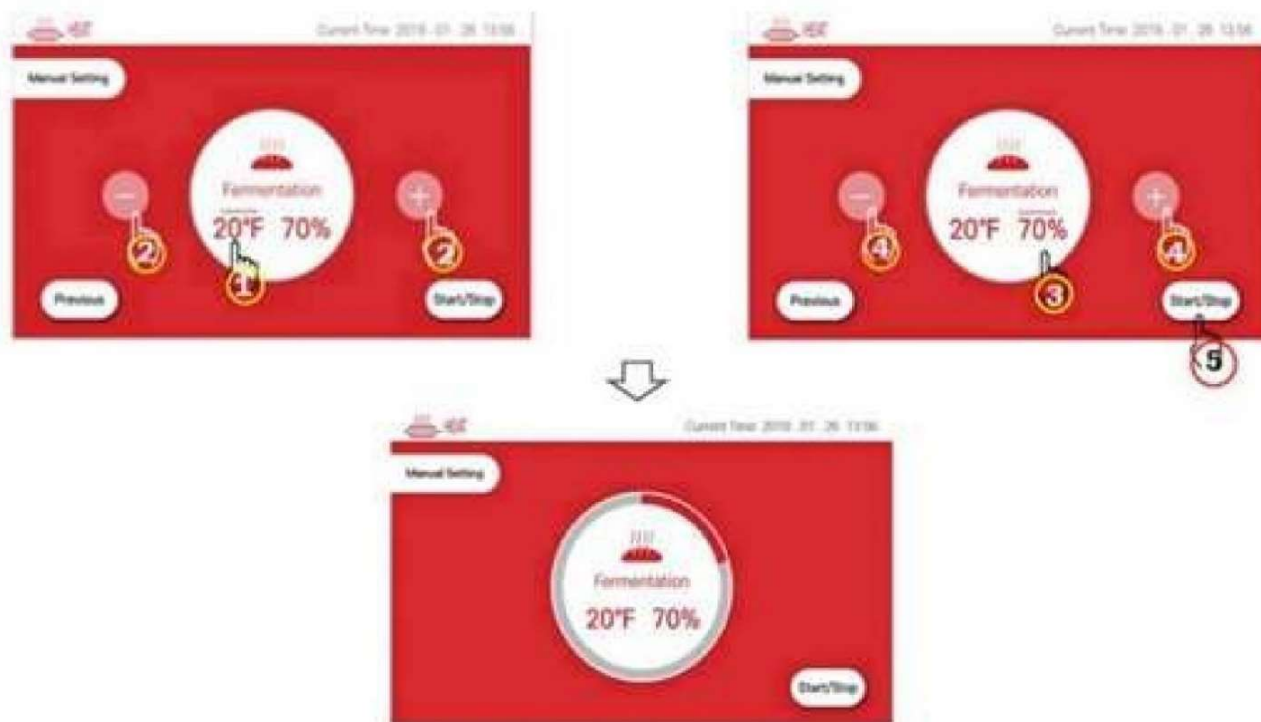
Current Time 2018 . 01 . 26 13:56

Manual Setting

Fermentation

20°F 70%

2

2

1

Previous

Start/Stop

Current Time 2018 . 01 . 26 13:56

Manual Setting

Fermentation

20°F 70%

4

4

3

Previous

Start/Stop

5

Current Time 2018 . 01 . 26 13:56

Manual Setting

Fermentation

20°F 70%

Start/Stop